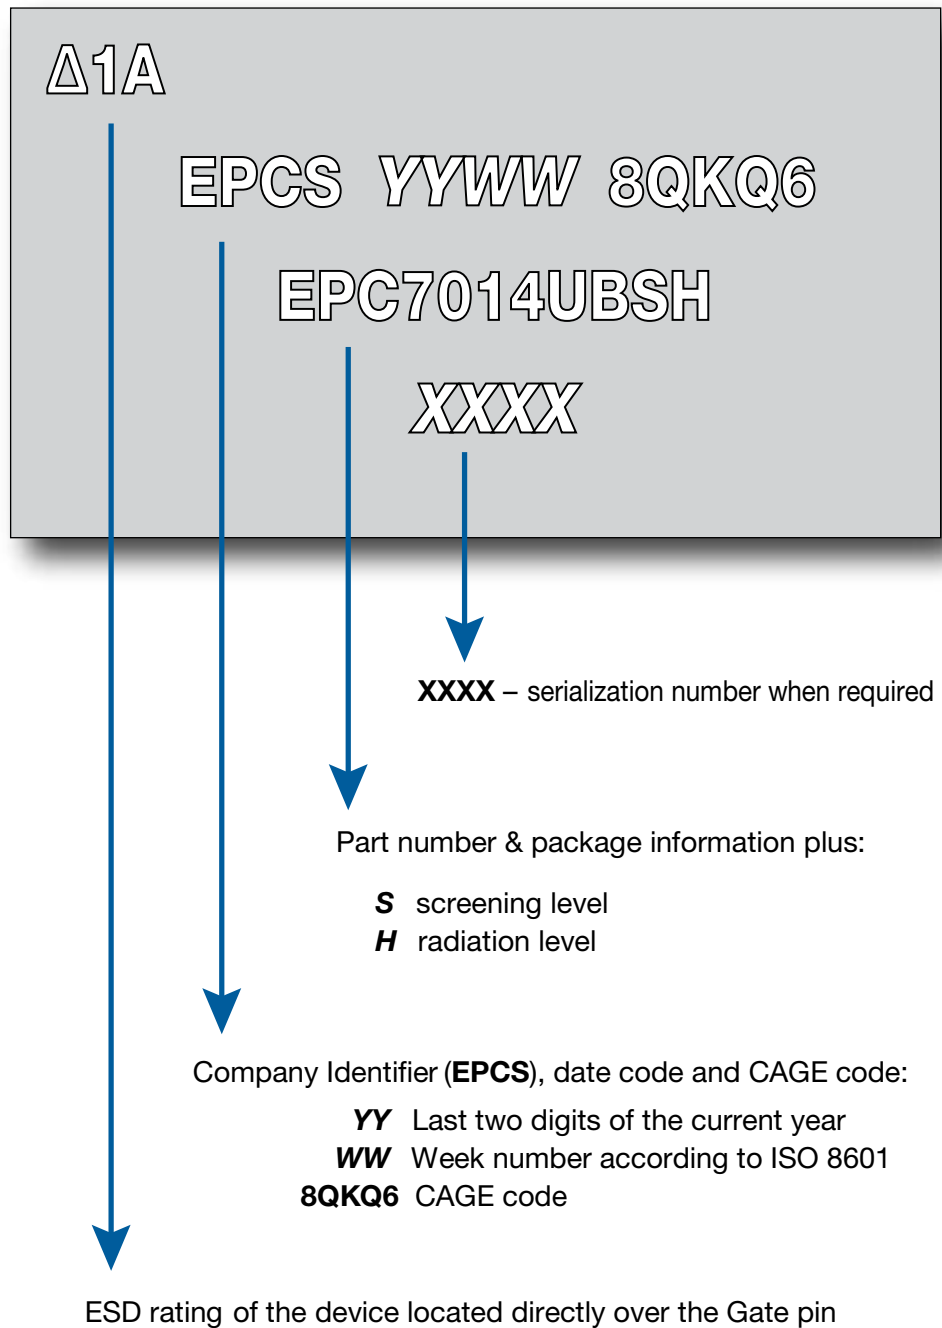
Δ1A

EPCS YYWW 8QKQ6

EPC7014UBSH

XXXX

**XXXX** – serialization number when required

Part number & package information plus:

*S* screening level
*H* radiation level

Company Identifier (**EPCS**), date code and CAGE code:

*YY* Last two digits of the current year
*WW* Week number according to ISO 8601
**8QKQ6** CAGE code

ESD rating of the device located directly over the Gate pin